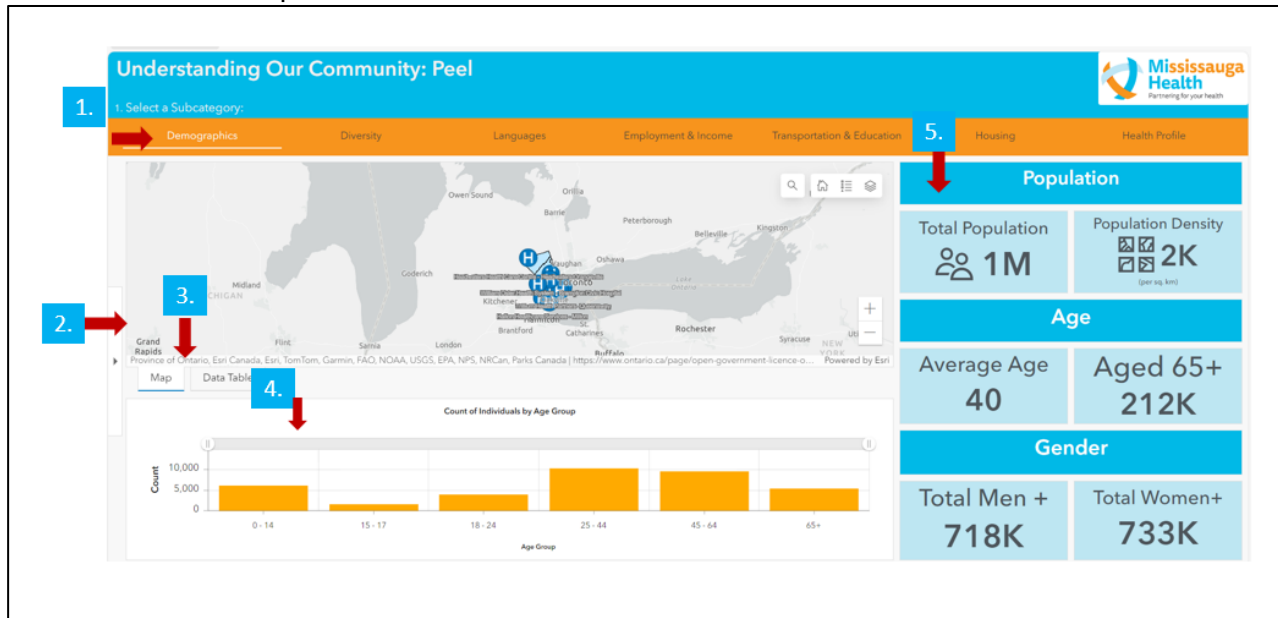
Understanding Our Community: Peel

Mississauga Health
Partnering for your health

1.

1. Select a Subcategory:

Demographics | Diversity | Languages | Employment & Income | Transportation & Education | Housing | Health Profile

5.

Owen Sound
Orillia
Barrie
Peterborough
Belleville
Kingston
Oshawa
Vaughan
Toronto
Goderich
Midland
MICHIGAN
Kitchener
Lake Ontario
Brantford
Rochester
Syracuse
Flint
Sarnia
London
St. Catharines
Buffalo
Grand Rapids
NEW YORK

2.

3.

Province of Ontario, Esri Canada, Esri, TomTom, Garmin, FAO, NOAA, USGS, EPA, NPS, NRCan, Parks Canada | https://www.ontario.ca/page/open-government-licence-o... Powered by Esri

Map | Data Table

4.

Count of Individuals by Age Group

Count
10,000
5,000
0

0 - 14 | 15 - 17 | 18 - 24 | 25 - 44 | 45 - 64 | 65+

Age Group

Population

Total Population
1M

Population Density
2K
(per sq. km)

Age

Average Age
40

Aged 65+
212K

Gender

Total Men +
718K

Total Women+
733K